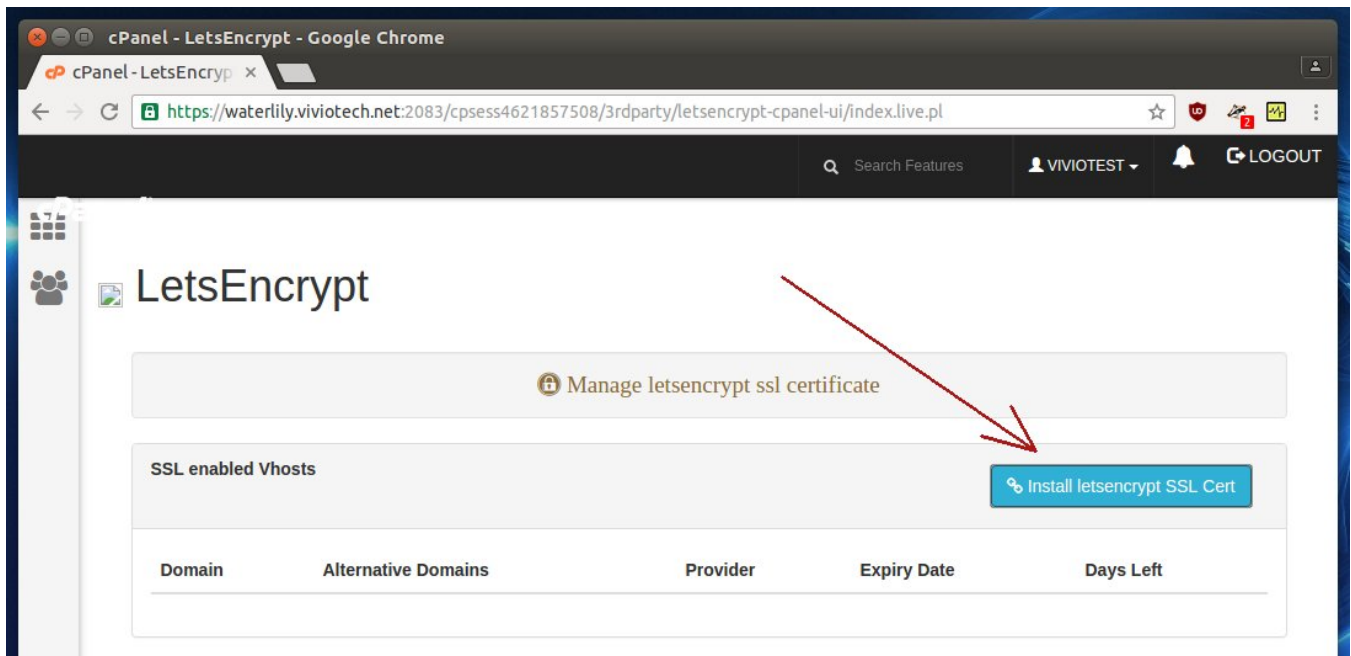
cPanel - LetsEncrypt - Google Chrome

cPanel - LetsEncryp ×

https://waterlily.viviotech.net:2083/cpsess4621857508/3rdparty/letsencrypt-cpanel-ui/index.live.pl

2

Search Features

VIVIOTEST

LOGOUT

LetsEncrypt

Manage letsencrypt ssl certificate

SSL enabled Vhosts

Install letsencrypt SSL Cert

| Domain | Alternative Domains | Provider | Expiry Date | Days Left |
|---|---|---|---|---|